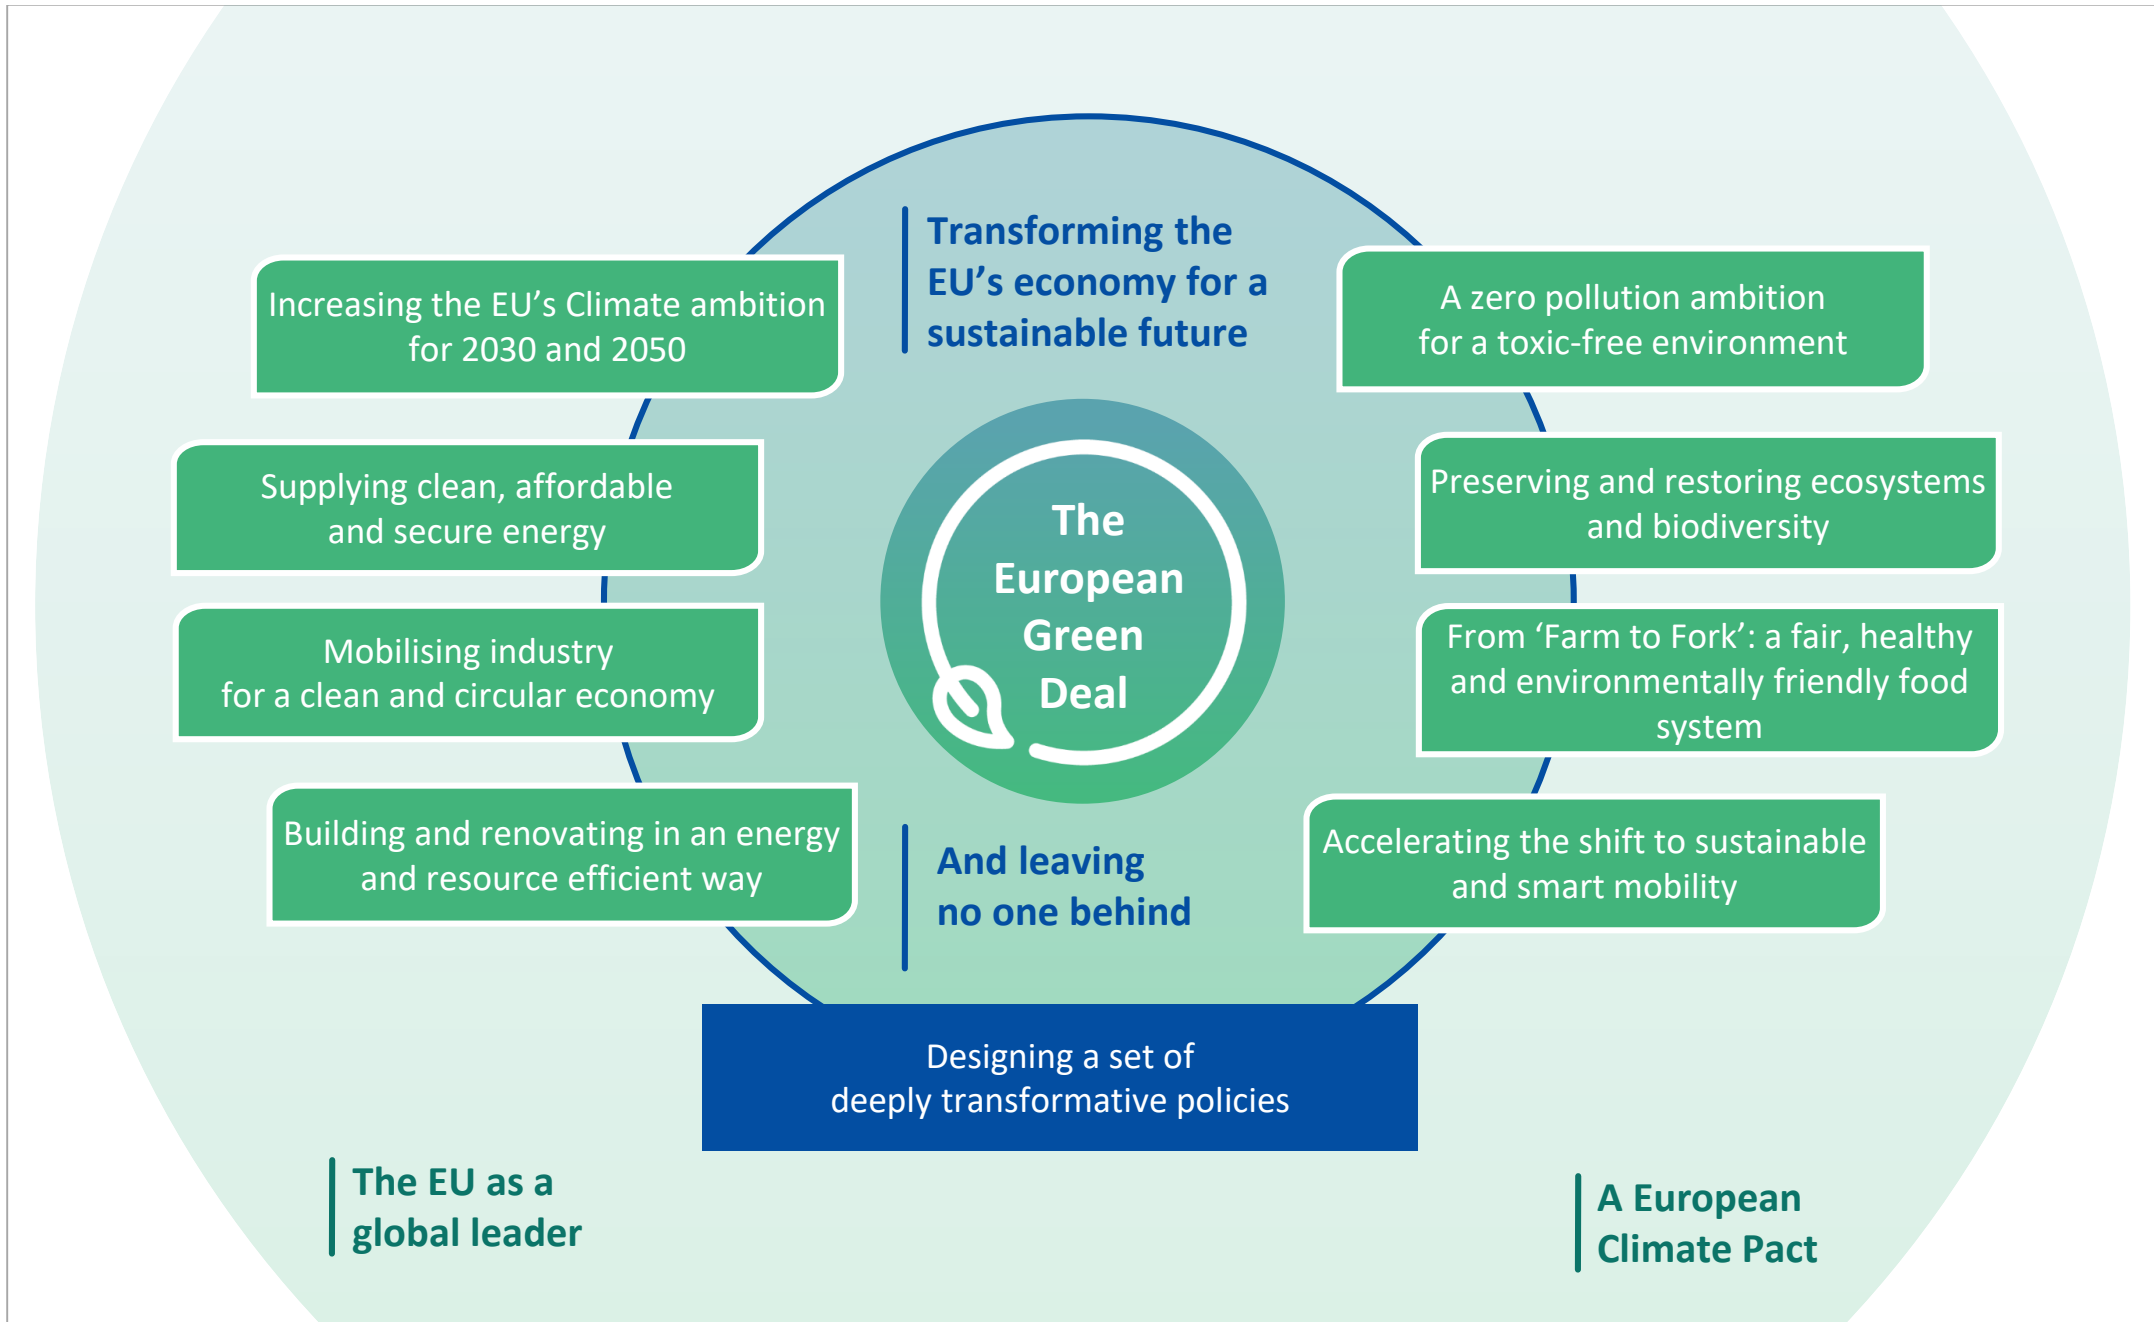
Transforming the EU’s economy for a sustainable future

Increasing the EU’s Climate ambition for 2030 and 2050

A zero pollution ambition for a toxic-free environment

Supplying clean, affordable and secure energy

The European Green Deal

Preserving and restoring ecosystems and biodiversity

Mobilising industry for a clean and circular economy

From ‘Farm to Fork’: a fair, healthy and environmentally friendly food system

Building and renovating in an energy and resource efficient way

And leaving no one behind

Accelerating the shift to sustainable and smart mobility

Designing a set of deeply transformative policies

The EU as a global leader

A European Climate Pact